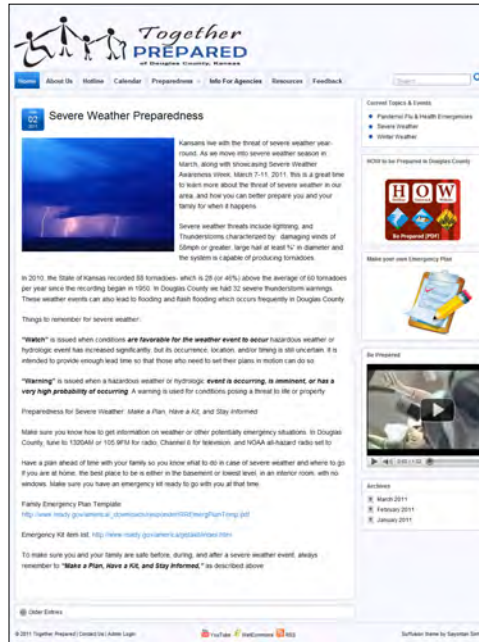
Together PREPARED of Douglas County, Kansas

Home | About Us | Hotline | Calendar | Preparedness | Info For Agencies | Resources | Feedback

Search

02 2011

Severe Weather Preparedness

Kansans live with the threat of severe weather year-round. As we move into severe weather season in March, along with showcasing Severe Weather Awareness Week, March 7-11, 2011, this is a great time to learn more about the threat of severe weather in our area, and how you can better prepare you and your family for when it happens.

Severe weather threats include lightning, and Thunderstorms characterized by: damaging winds of 58mph or greater, large hail at least ¾" in diameter and the system is capable of producing tornadoes.

In 2010, the State of Kansas recorded 88 tornadoes- which is 28 (or 46%) above the average of 60 tornadoes per year since the recording began in 1950. In Douglas County we had 32 severe thunderstorm warnings. These weather events can also lead to flooding and flash flooding which occurs frequently in Douglas County.

Things to remember for severe weather:

"Watch" is issued when conditions are favorable for the weather event to occur hazardous weather or hydrologic event has increased significantly, but its occurrence, location, and/or timing is still uncertain. It is intended to provide enough lead time so that those who need to set their plans in motion can do so.

"Warning" is issued when a hazardous weather or hydrologic event is occurring, is imminent, or has a very high probability of occurring. A warning is used for conditions posing a threat to life or property.

Preparedness for Severe Weather: Make a Plan, Have a Kit, and Stay Informed.

Make sure you know how to get information on weather or other potentially emergency situations. In Douglas County, tune to 1320AM or 105.9FM for radio, Channel 6 for television, and NOAA all-hazard radio set to

Have a plan ahead of time with your family so you know what to do in case of severe weather and where to go if you are at home, the best place to be is either in the basement or lowest level, in an interior room, with no windows. Make sure you have an emergency kit ready to go with you at that time.

Family Emergency Plan Template:
http://www.ready.gov/america/_downloads/sampleplan/FEMAEmergPlanTemp.pdf

Emergency Kit item list: http://www.ready.gov/america/getakit/index.html

To make sure you and your family are safe before, during, and after a severe weather event, always remember to "Make a Plan, Have a Kit, and Stay Informed," as described above.

Older Entries

Current Topics & Events
Pandemic Flu & Health Emergencies
Severe Weather
Winter Weather

HOW to be Prepared in Douglas County

HOW
Be Prepared (PDF)

Make your own Emergency Plan

Be Prepared

0:00 / 1:12

Archives
March 2011
February 2011
January 2011

© 2011 Together Prepared | Contact Us | Admin Login

YouTube | WellConnect | RSS

Surfusion theme by Sayontan Sinha